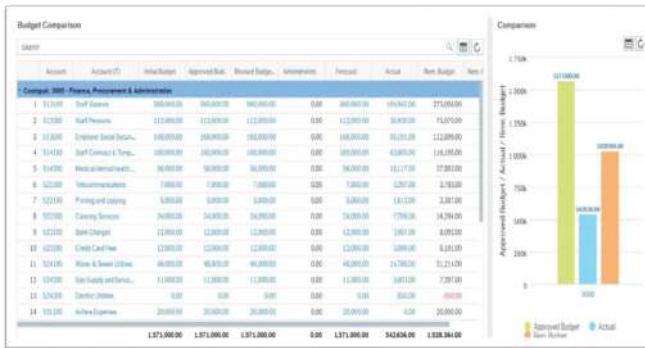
Budget Comparison

Search

| | Account | Account (T) | Initial Budget | Approved Bud... | Revised Budge... | Amendments | Forecast | Actual | Rem. Budget | Rem. |
|---|---|---|---|---|---|---|---|---|---|---|
| Costcat: 3000 - Finance, Procurement & Administration | | | | | | | | | | |
| 1 | 511000 | Staff Salaries | 360,000.00 | 360,000.00 | 360,000.00 | 0.00 | 360,000.00 | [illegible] | 275,000.00 | |
| 2 | 511500 | Staff Pensions | 113,000.00 | 113,000.00 | 113,000.00 | 0.00 | 113,000.00 | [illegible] | 73,070.00 | |
| 3 | 513000 | Employee Social Securi... | 160,000.00 | 160,000.00 | 160,000.00 | 0.00 | 160,000.00 | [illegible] | 112,899.00 | |
| 4 | 514100 | Staff Contract & Temp... | 180,000.00 | 180,000.00 | 180,000.00 | 0.00 | 180,000.00 | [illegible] | 116,195.00 | |
| 5 | 516200 | Medical/dental health... | 56,000.00 | 56,000.00 | 56,000.00 | 0.00 | 56,000.00 | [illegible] | 37,883.00 | |
| 6 | 521200 | Telecommunications | 7,000.00 | 7,000.00 | 7,000.00 | 0.00 | 7,000.00 | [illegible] | 2,783.00 | |
| 7 | 522100 | Printing and copying | 5,000.00 | 5,000.00 | 5,000.00 | 0.00 | 5,000.00 | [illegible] | 3,387.00 | |
| 8 | 522300 | Catering Services | 24,000.00 | 24,000.00 | 24,000.00 | 0.00 | 24,000.00 | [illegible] | 16,394.00 | |
| 9 | 523100 | Bank Charges | 12,000.00 | 12,000.00 | 12,000.00 | 0.00 | 12,000.00 | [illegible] | 8,093.00 | |
| 10 | 523200 | Credit Card Fees | 12,000.00 | 12,000.00 | 12,000.00 | 0.00 | 12,000.00 | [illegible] | 8,101.00 | |
| 11 | 524100 | Water & Sewer Utilities | 46,000.00 | 46,000.00 | 46,000.00 | 0.00 | 46,000.00 | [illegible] | 31,214.00 | |
| 12 | 524200 | Gas Supply and Servic... | 11,000.00 | 11,000.00 | 11,000.00 | 0.00 | 11,000.00 | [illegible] | 7,397.00 | |
| 13 | 524300 | Electric Utilities | 0.00 | 0.00 | 0.00 | 0.00 | 0.00 | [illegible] | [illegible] | |
| 14 | 531100 | Airfare Expenses | 20,000.00 | 20,000.00 | 20,000.00 | 0.00 | 20,000.00 | 0.00 | 20,000.00 | |
| | | | 1,571,000.00 | 1,571,000.00 | 1,571,000.00 | 0.00 | 1,571,000.00 | 542,636.00 | 1,028,364.00 | |

Comparison

Approved Budget / Actual / Rem. Budget

1,750k
1,500k
1,250k
1,000k
750k
500k
250k
0

1,571,000.00
542,636.00
1,028,364.00

2020

Approved Budget
Actual
Rem. Budget